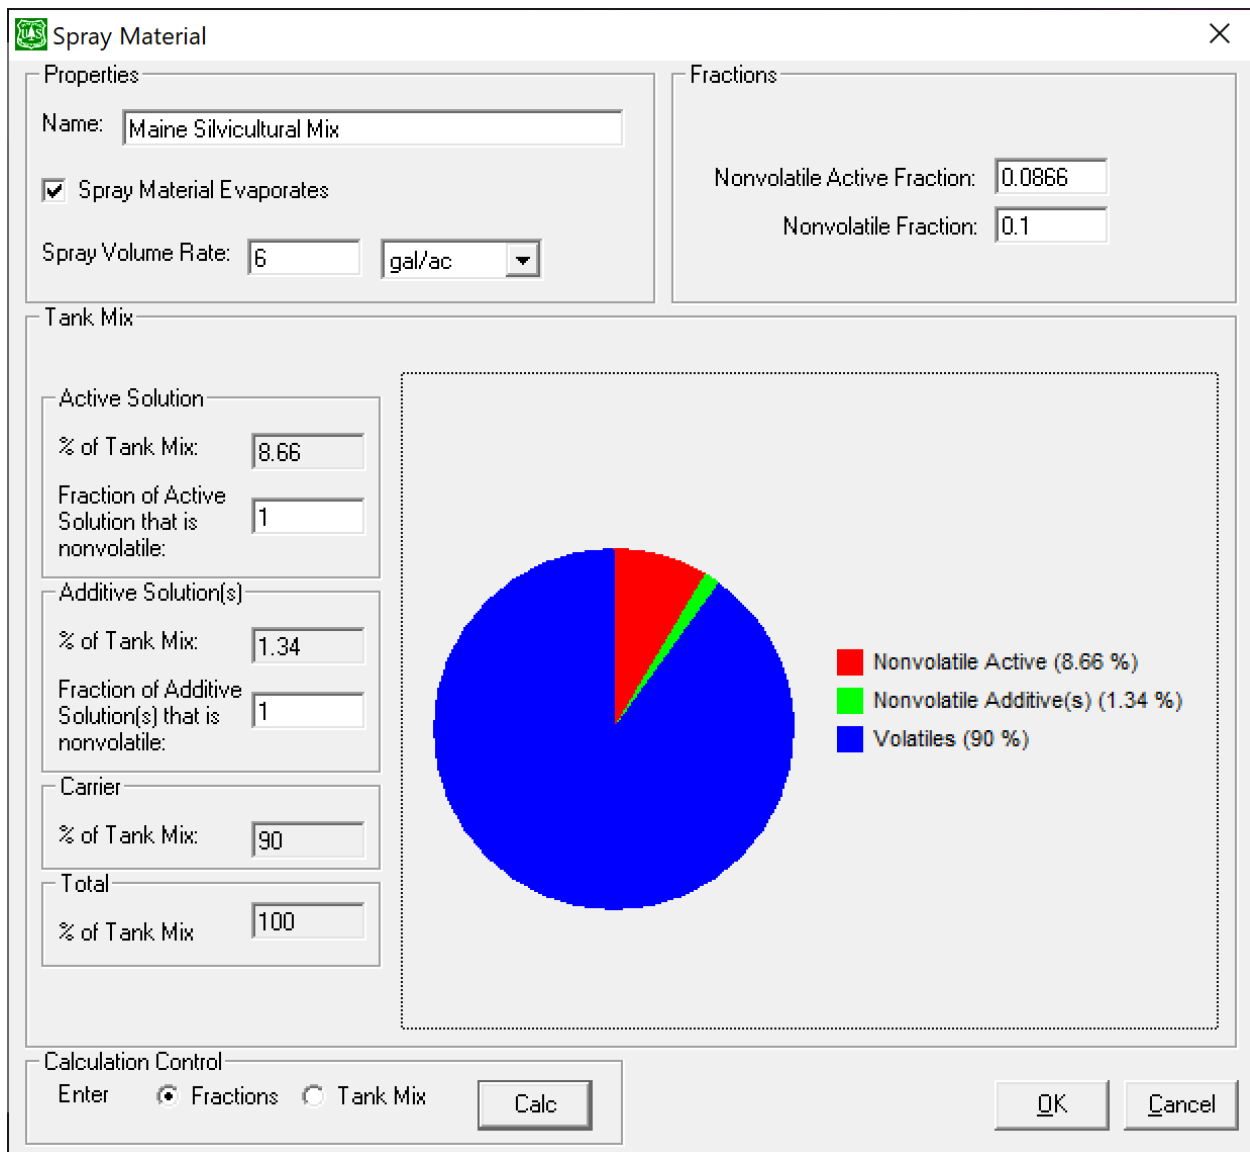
Spray Material

Properties

Name: Maine Silvicultural Mix

Spray Material Evaporates

Spray Volume Rate: 6 gal/ac

Fractions

Nonvolatile Active Fraction: 0.0866

Nonvolatile Fraction: 0.1

Tank Mix

Active Solution

% of Tank Mix: 8.66

Fraction of Active Solution that is nonvolatile: 1

Additive Solution(s)

% of Tank Mix: 1.34

Fraction of Additive Solution(s) that is nonvolatile: 1

Carrier

% of Tank Mix: 90

Total

% of Tank Mix 100

Nonvolatile Active (8.66 %)
Nonvolatile Additive(s) (1.34 %)
Volatiles (90 %)

Calculation Control

Enter Fractions Tank Mix Calc

OK Cancel